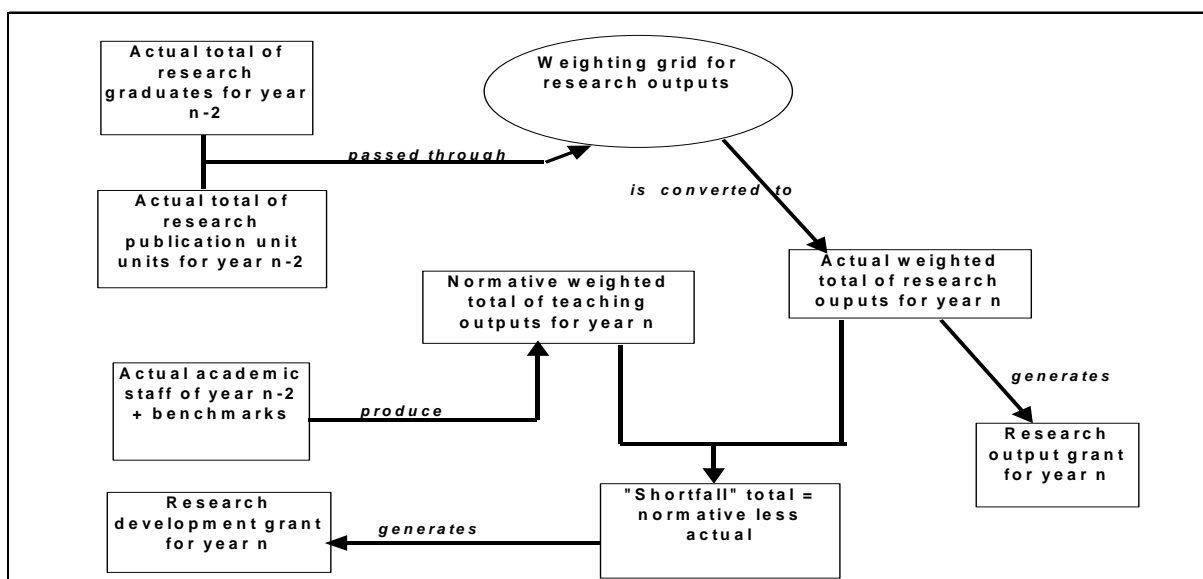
Actual total of research graduates for year n-2

Actual total of research publication unit units for year n-2

passed through

Weighting grid for research outputs

is converted to

Actual weighted total of research ouputs for year n

Normative weighted total of teaching outputs for year n

Actual academic staff of year n-2 + benchmarks

produce

generates

Research output grant for year n

"Shortfall" total = normative less actual

generates

Research development grant for year n